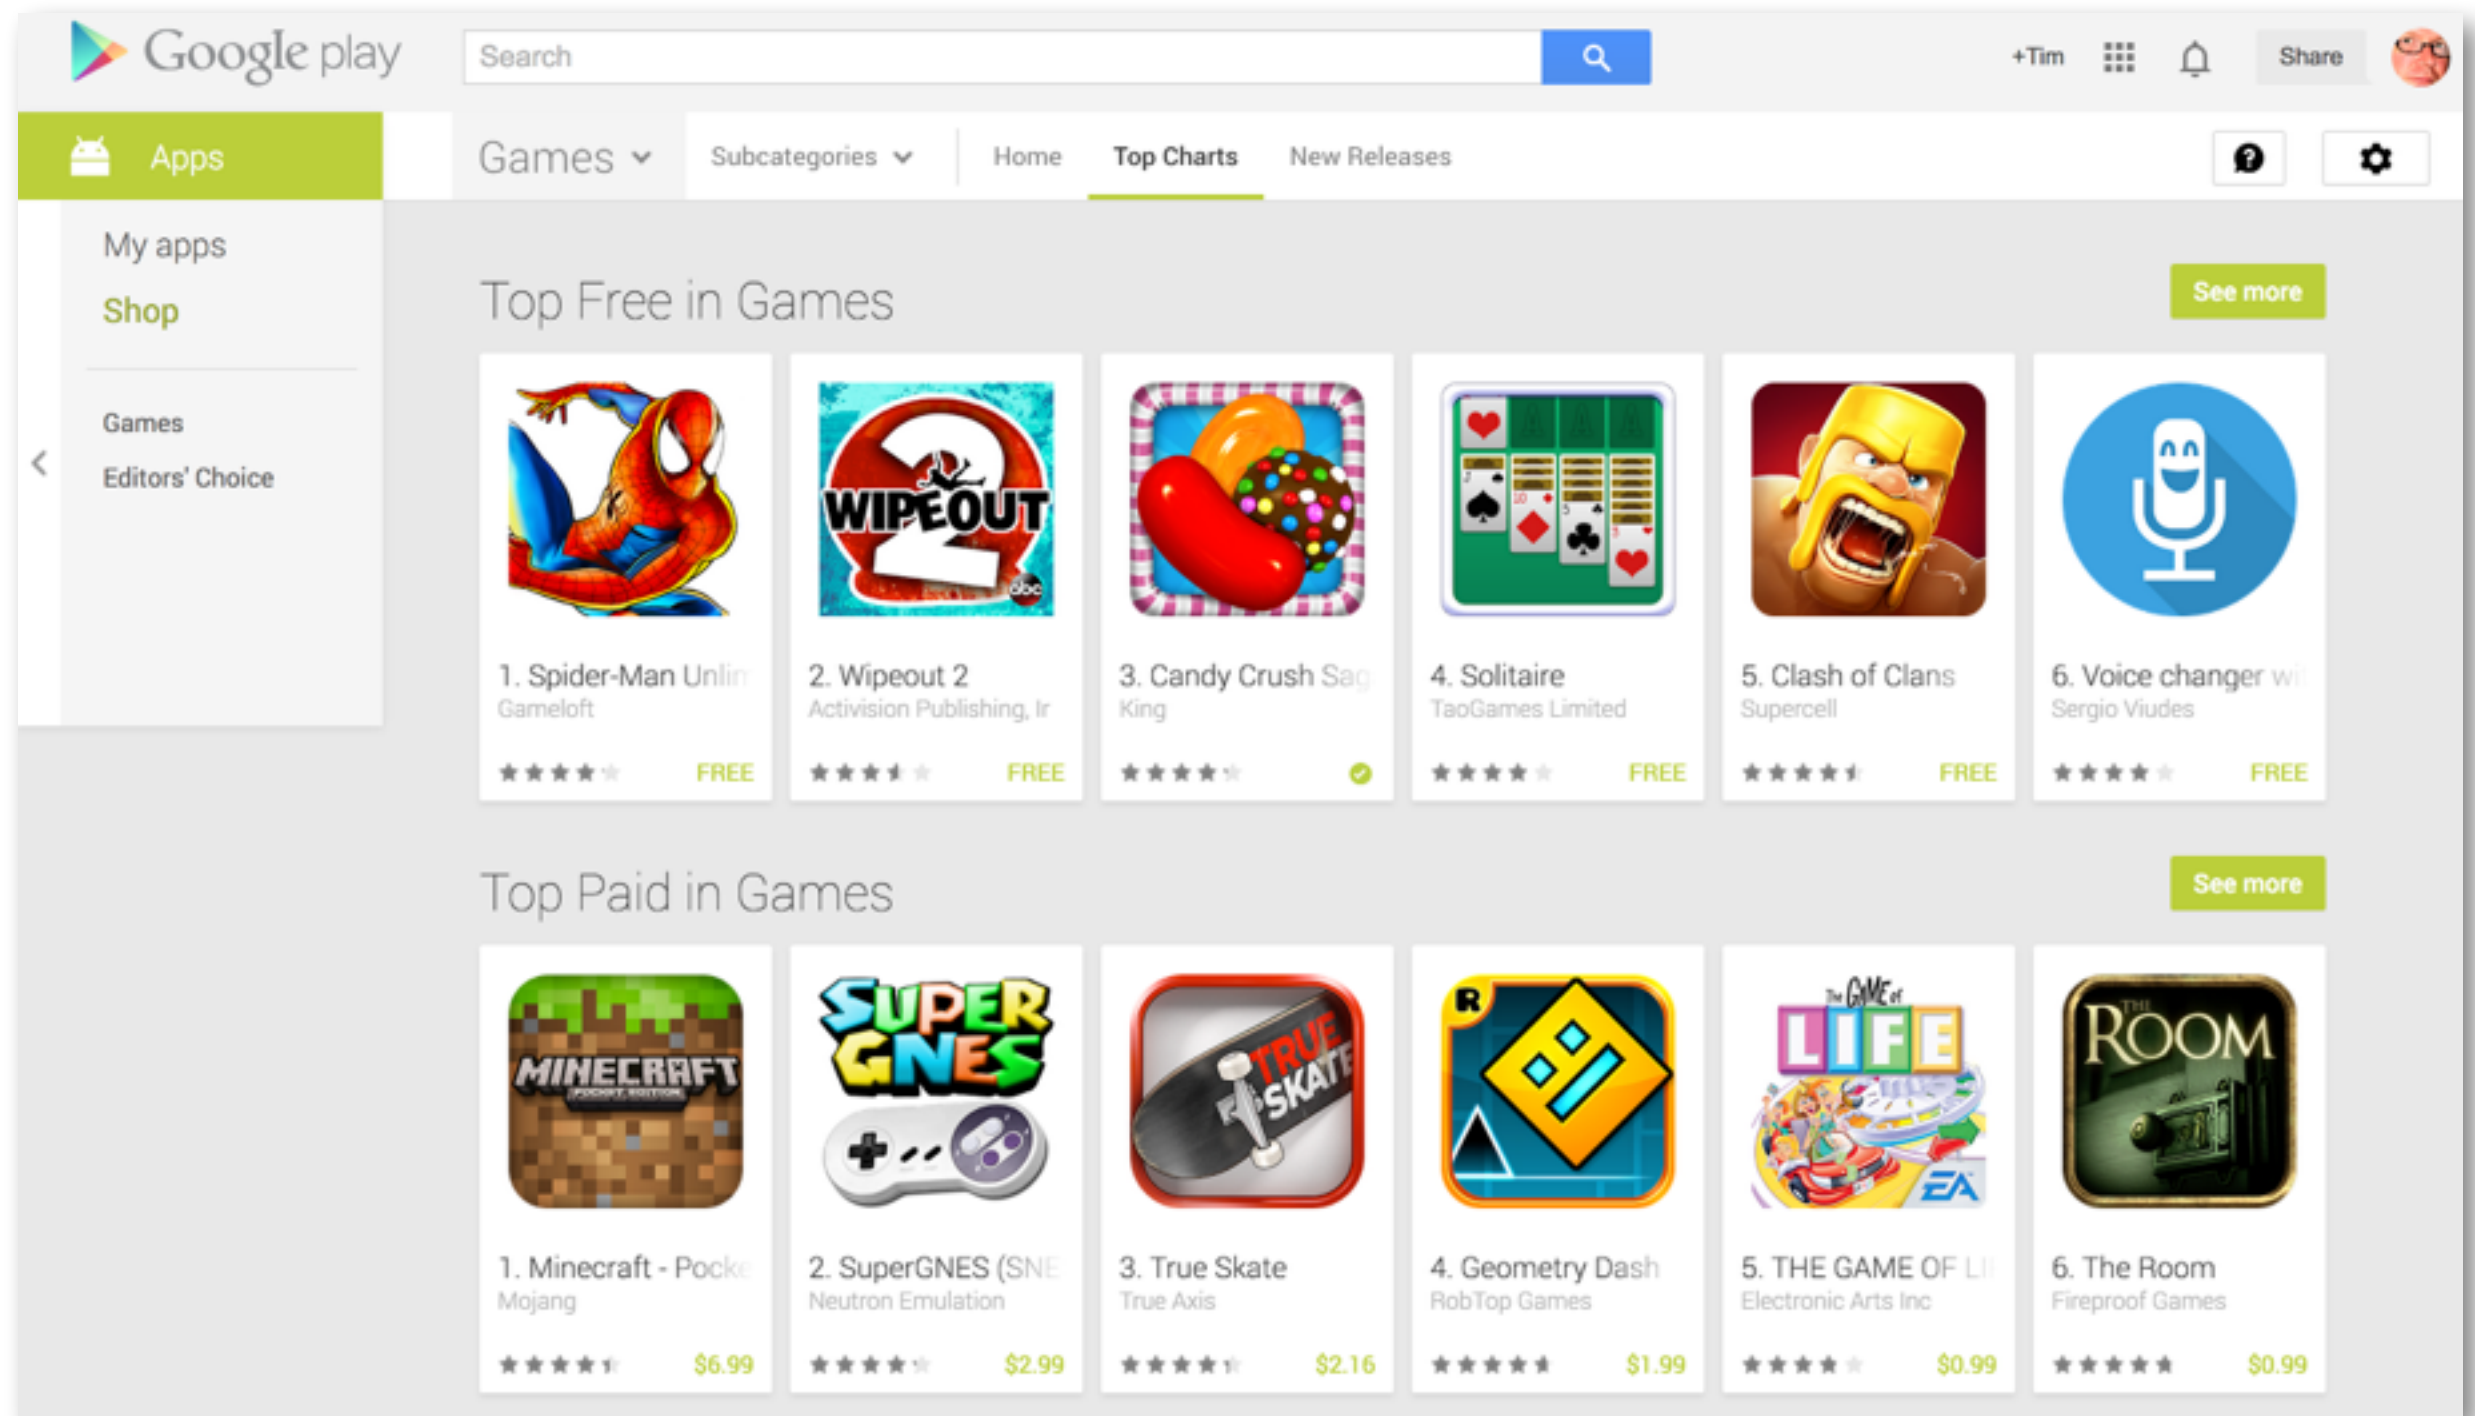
Google play

Search

+Tim

Share

Apps

Games

Subcategories

Home

Top Charts

New Releases

My apps

Shop

Games

Editors' Choice

Top Free in Games

See more

WIPEOUT 2

1. Spider-Man Unlim
Gameloft
FREE

2. Wipeout 2
Activision Publishing, Ir
FREE

3. Candy Crush Sag
King

4. Solitaire
TaoGames Limited
FREE

5. Clash of Clans
Supercell
FREE

6. Voice changer wi
Sergio Viudes
FREE

Top Paid in Games

See more

MINECRAFT

SUPER GNES

TRUE SKATE

R

The GAME of LIFE

EA

THE ROOM

1. Minecraft - Pocke
Mojang
$6.99

2. SuperGNES (SNE
Neutron Emulation
$2.99

3. True Skate
True Axis
$2.16

4. Geometry Dash
RobTop Games
$1.99

5. THE GAME OF LI
Electronic Arts Inc
$0.99

6. The Room
Fireproof Games
$0.99